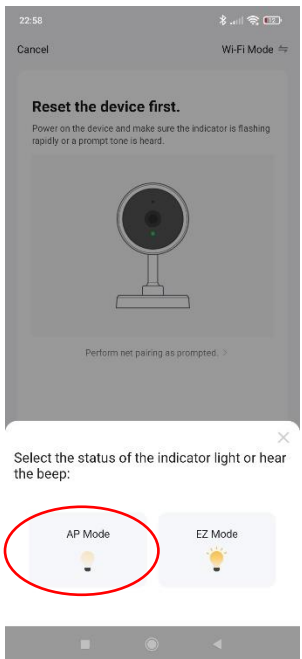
22:58

Cancel

Wi-Fi Mode ⇆

Reset the device first.

Power on the device and make sure the indicator is flashing rapidly or a prompt tone is heard.

Perform net pairing as prompted. >

×

Select the status of the indicator light or hear the beep:

AP Mode

EZ Mode